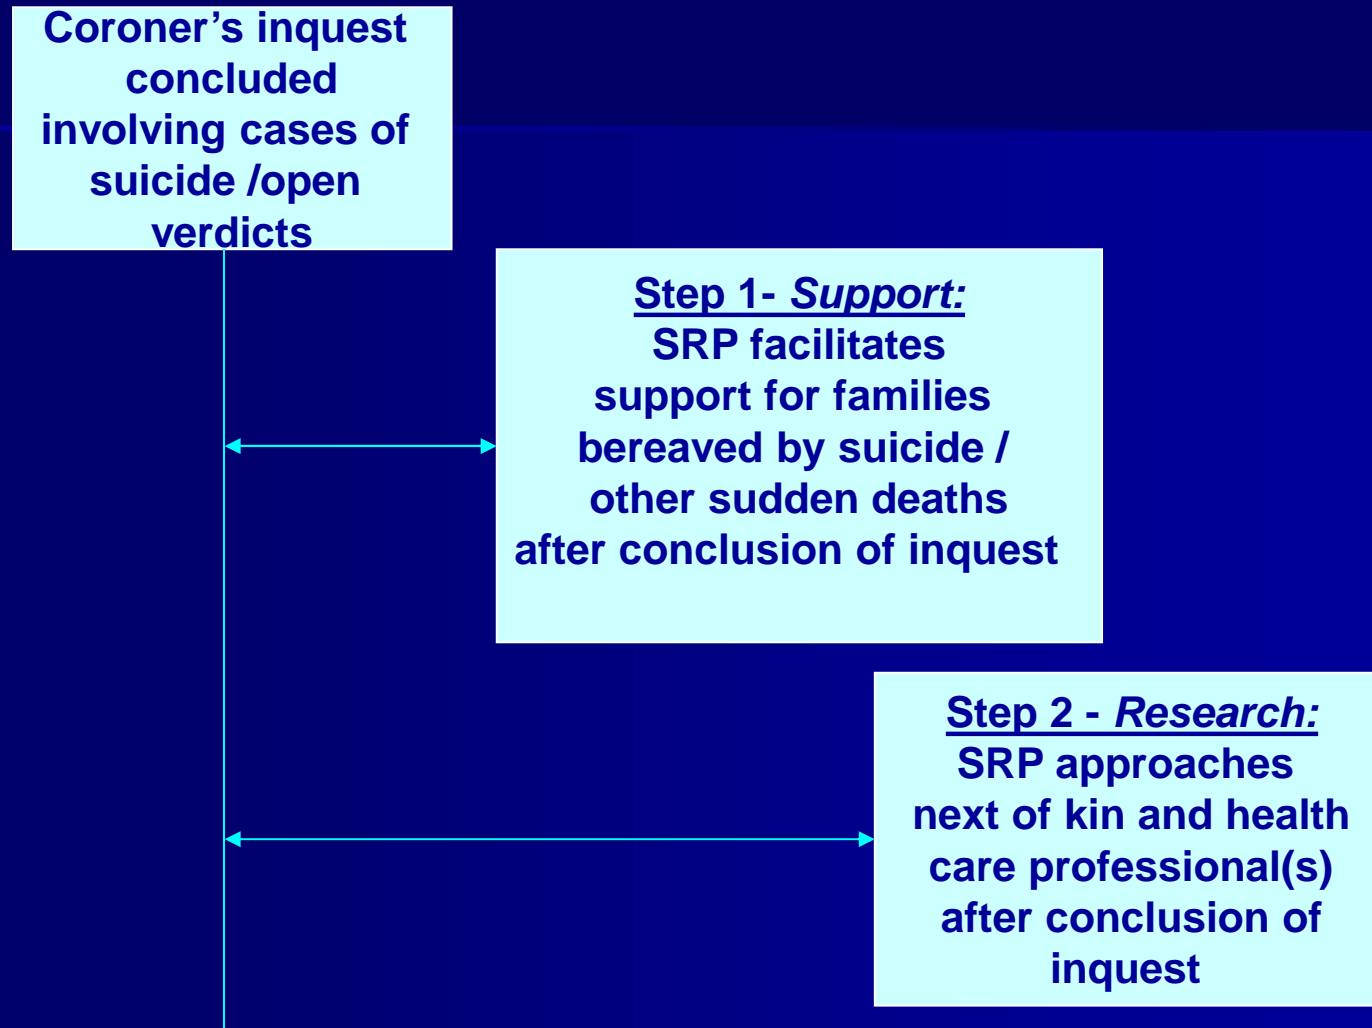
Coroner’s inquest concluded involving cases of suicide /open verdicts

Step 1- Support:
SRP facilitates support for families bereaved by suicide / other sudden deaths after conclusion of inquest

Step 2 - Research:
SRP approaches next of kin and health care professional(s) after conclusion of inquest